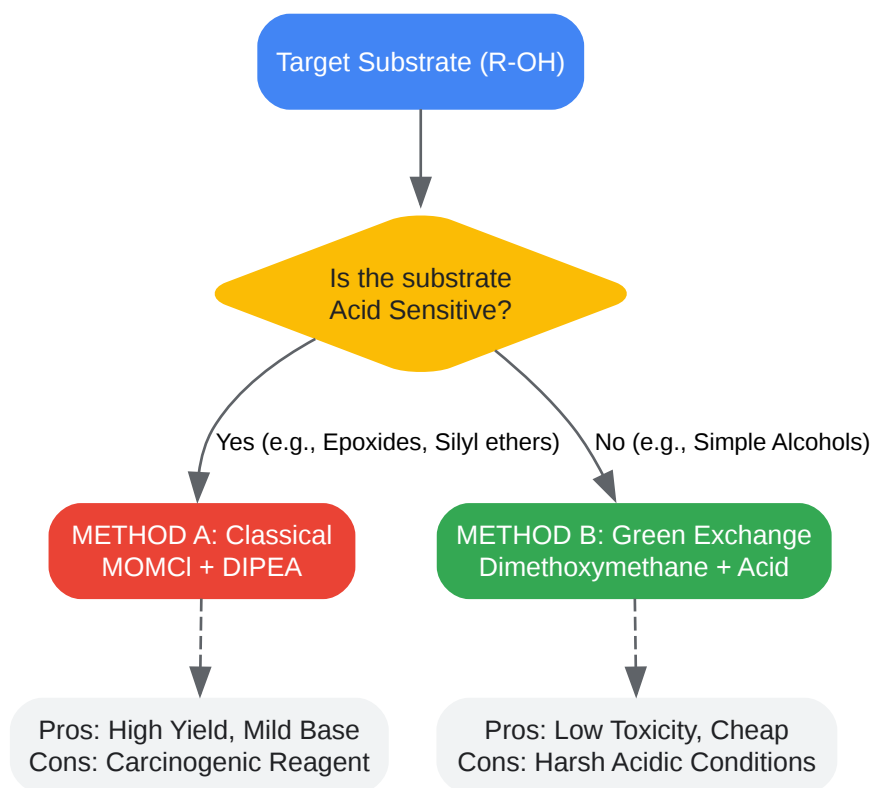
Target Substrate (R-OH)

Is the substrate Acid Sensitive?

Yes (e.g., Epoxides, Silyl ethers)

No (e.g., Simple Alcohols)

METHOD A: Classical MOMCl + DIPEA

METHOD B: Green Exchange Dimethoxymethane + Acid

Pros: High Yield, Mild Base
Cons: Carcinogenic Reagent

Pros: Low Toxicity, Cheap
Cons: Harsh Acidic Conditions